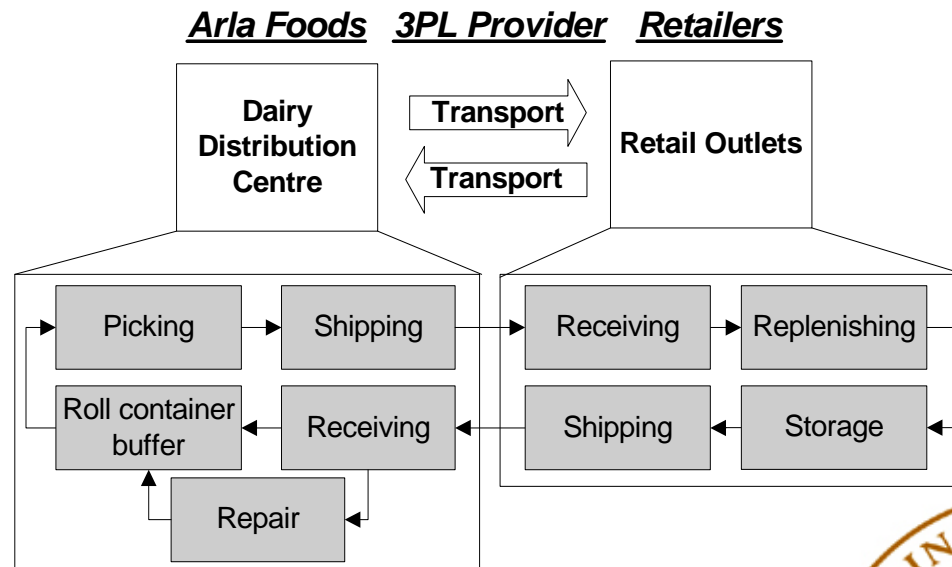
Arla Foods 3PL Provider Retailers

Dairy Distribution Centre

Transport

Transport

Retail Outlets

Picking

Shipping

Receiving

Replenishing

Roll container buffer

Receiving

Shipping

Storage

Repair